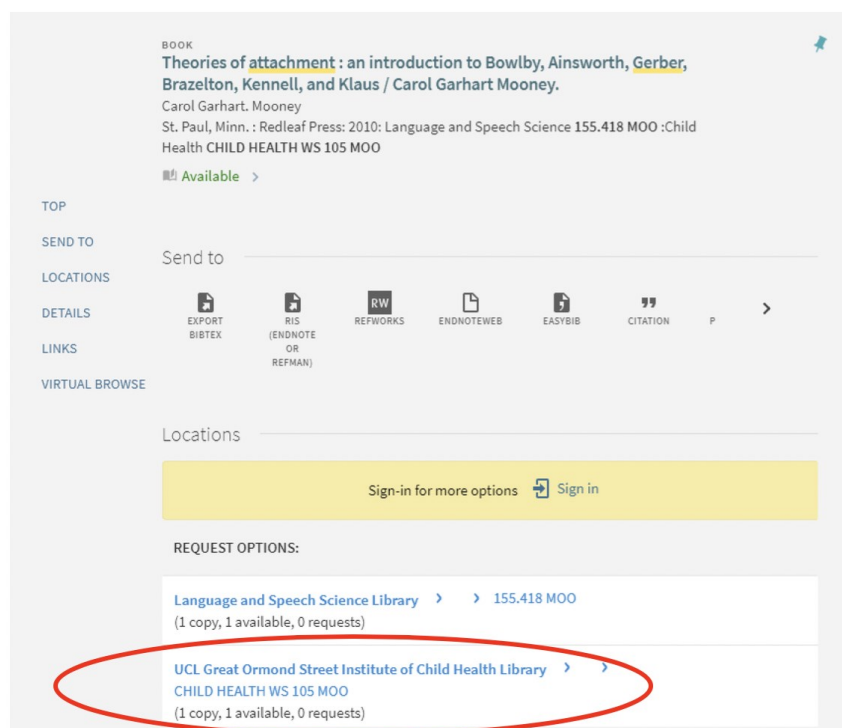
BOOK
Theories of attachment : an introduction to Bowlby, Ainsworth, Gerber, Brazelton, Kennell, and Klaus / Carol Garhart Mooney.
Carol Garhart. Mooney
St. Paul, Minn. : Redleaf Press: 2010: Language and Speech Science 155.418 MOO :Child Health CHILD HEALTH WS 105 MOO
Available >

TOP
SEND TO
LOCATIONS
DETAILS
LINKS
VIRTUAL BROWSE

Send to

EXPORT BIBTEX
RIS (ENDNOTE OR REFMAN)
RW
REFWORKS
ENDNOTEWEB
EASYBIB
CITATION
P
>

Locations

Sign-in for more options Sign in

REQUEST OPTIONS:

Language and Speech Science Library > > 155.418 MOO
(1 copy, 1 available, 0 requests)

UCL Great Ormond Street Institute of Child Health Library > >
CHILD HEALTH WS 105 MOO
(1 copy, 1 available, 0 requests)